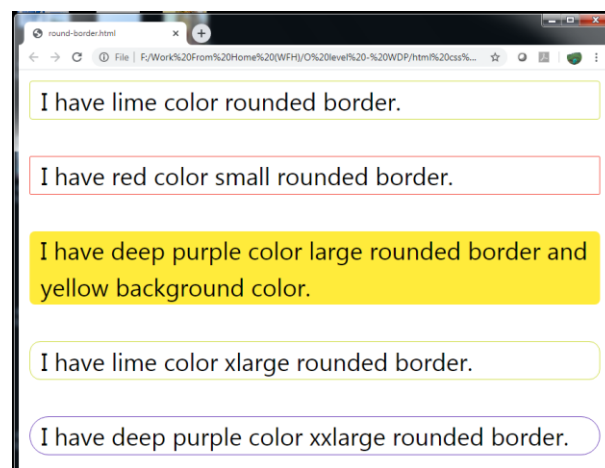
round-border.html

File | F:/Work%20From%20Home%20(WFH)/O%20level%20-%20WDP/html%20css%...

I have lime color rounded border.

I have red color small rounded border.

I have deep purple color large rounded border and yellow background color.

I have lime color xlarge rounded border.

I have deep purple color xxlarge rounded border.